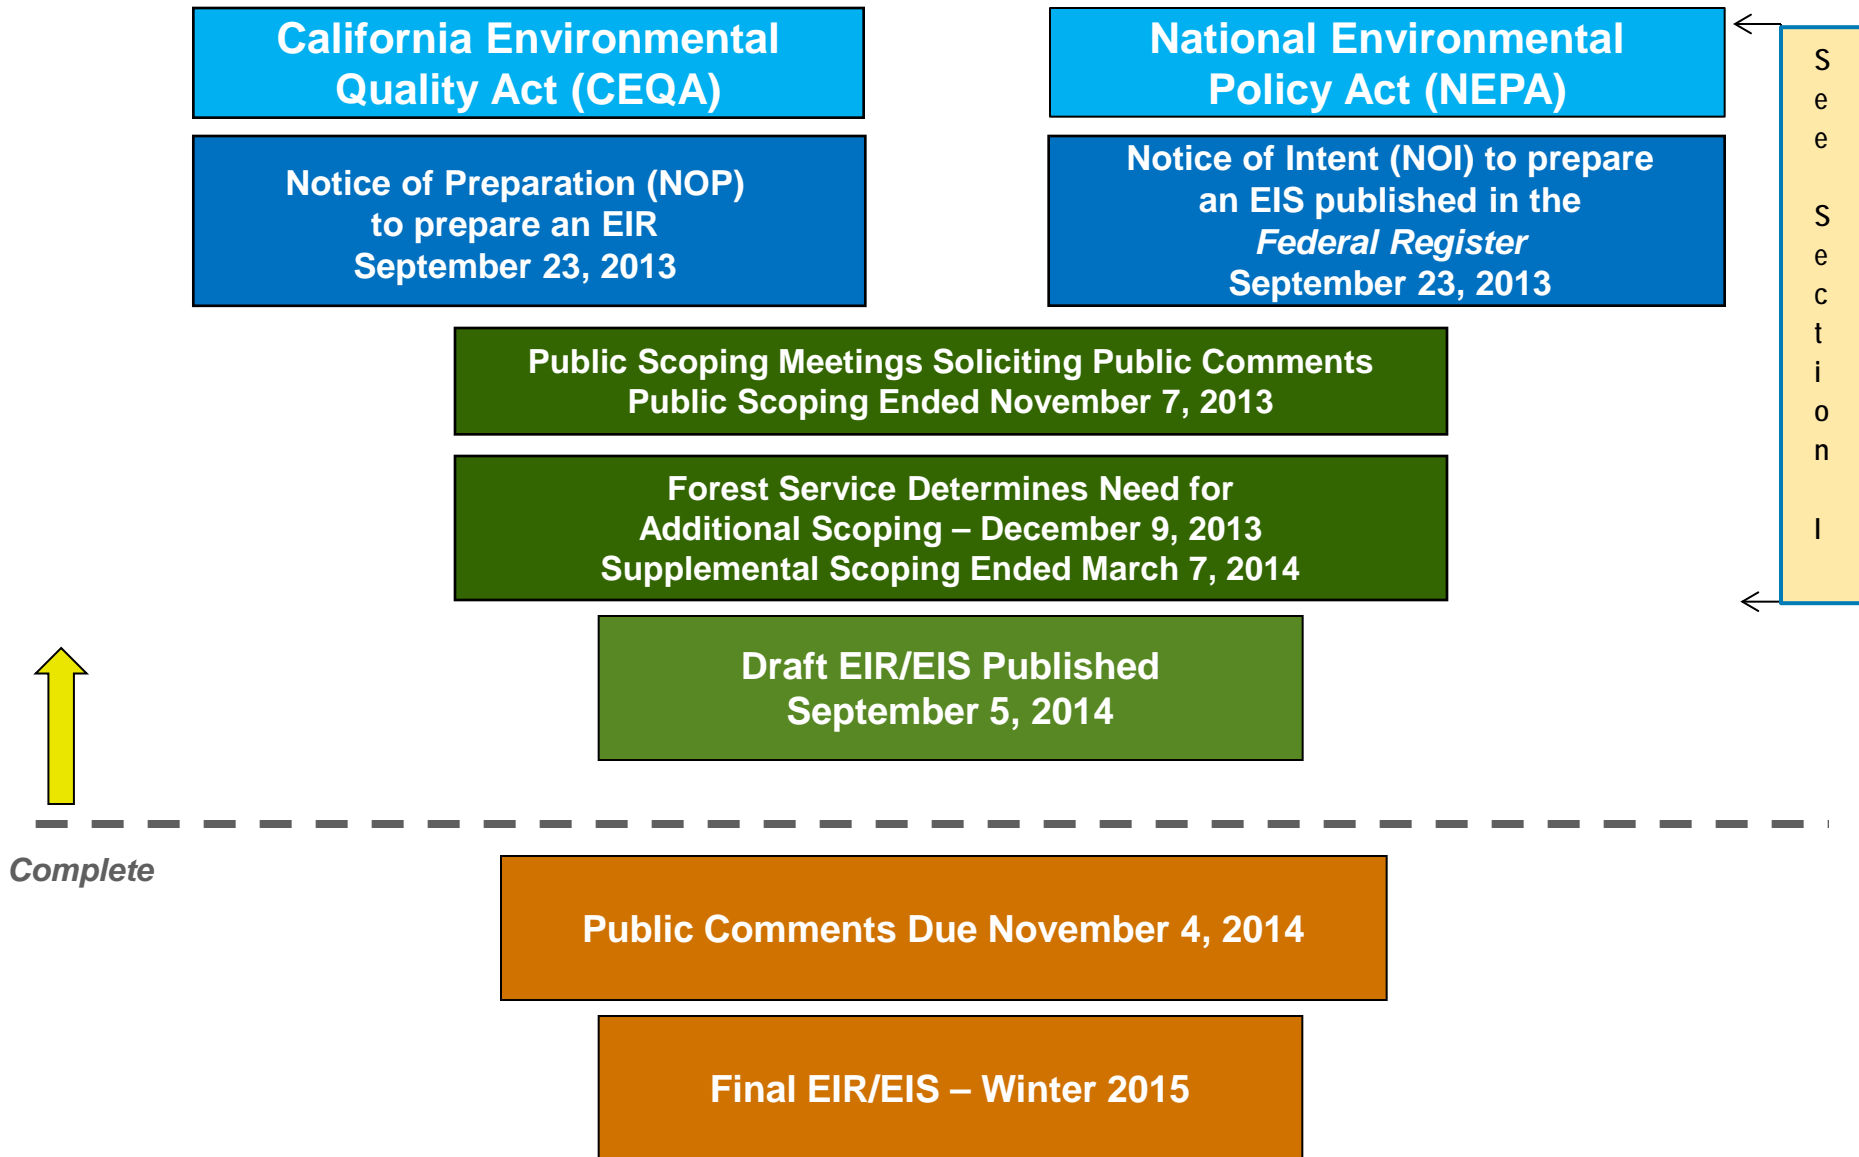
California Environmental Quality Act (CEQA)

National Environmental Policy Act (NEPA)

See Section I

Notice of Preparation (NOP) to prepare an EIR September 23, 2013

Notice of Intent (NOI) to prepare an EIS published in the *Federal Register* September 23, 2013

Public Scoping Meetings Soliciting Public Comments
Public Scoping Ended November 7, 2013

Forest Service Determines Need for Additional Scoping – December 9, 2013
Supplemental Scoping Ended March 7, 2014

Draft EIR/EIS Published
September 5, 2014

Complete

Public Comments Due November 4, 2014

Final EIR/EIS – Winter 2015